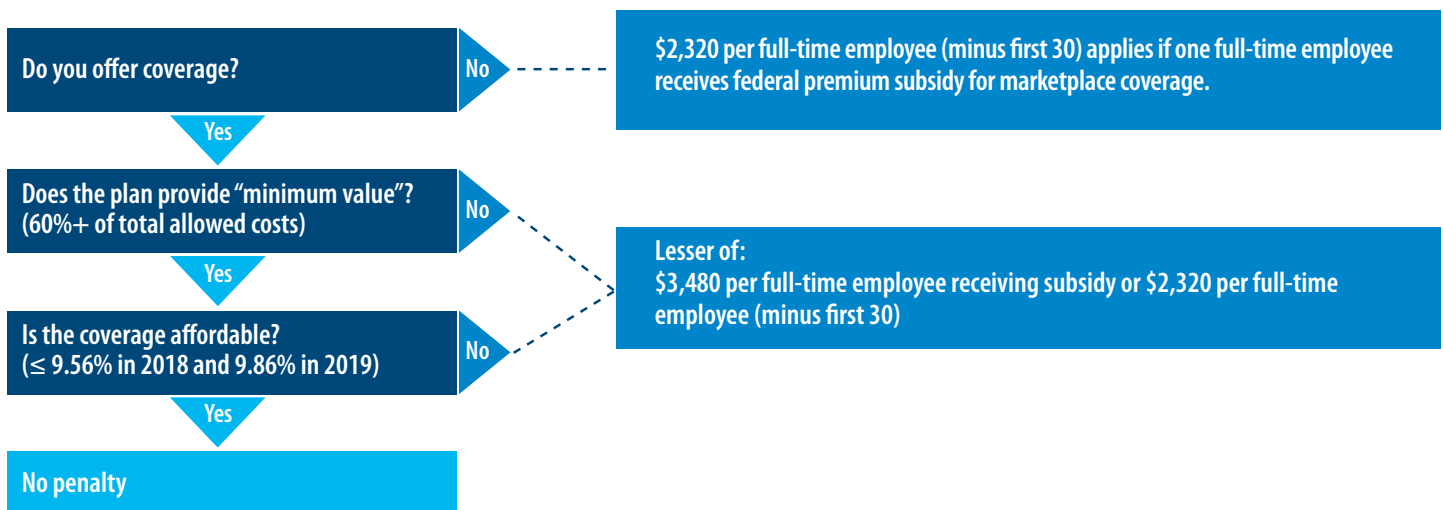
Do you offer coverage?

No

\$2,320 per full-time employee (minus first 30) applies if one full-time employee receives federal premium subsidy for marketplace coverage.

Yes

Does the plan provide “minimum value”? (60%+ of total allowed costs)

No

Lesser of:
\$3,480 per full-time employee receiving subsidy or \$2,320 per full-time employee (minus first 30)

Yes

Is the coverage affordable? ($\leq$ 9.56% in 2018 and 9.86% in 2019)

No

Yes

No penalty